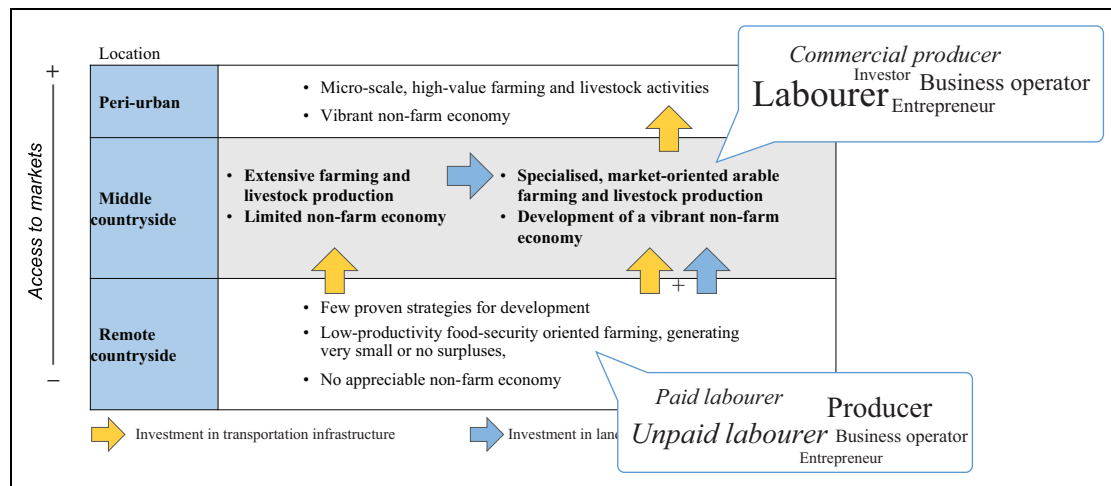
Location

+

−

Access to markets

| | |
|---|---|
| Peri-urban | • Micro-scale, high-value farming and livestock activities<br>• Vibrant non-farm economy |
| Middle countryside | • Extensive farming and livestock production<br>• Limited non-farm economy<br>• Specialised, market-oriented arable farming and livestock production<br>• Development of a vibrant non-farm economy |
| Remote countryside | • Few proven strategies for development<br>• Low-productivity food-security oriented farming, generating very small or no surpluses,<br>• No appreciable non-farm economy |

+

Commercial producer
Investor
Labourer
Business operator
Entrepreneur

Paid labourer
Producer
Unpaid labourer
Business operator
Entrepreneur

Investment in transportation infrastructure

Investment in lan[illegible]